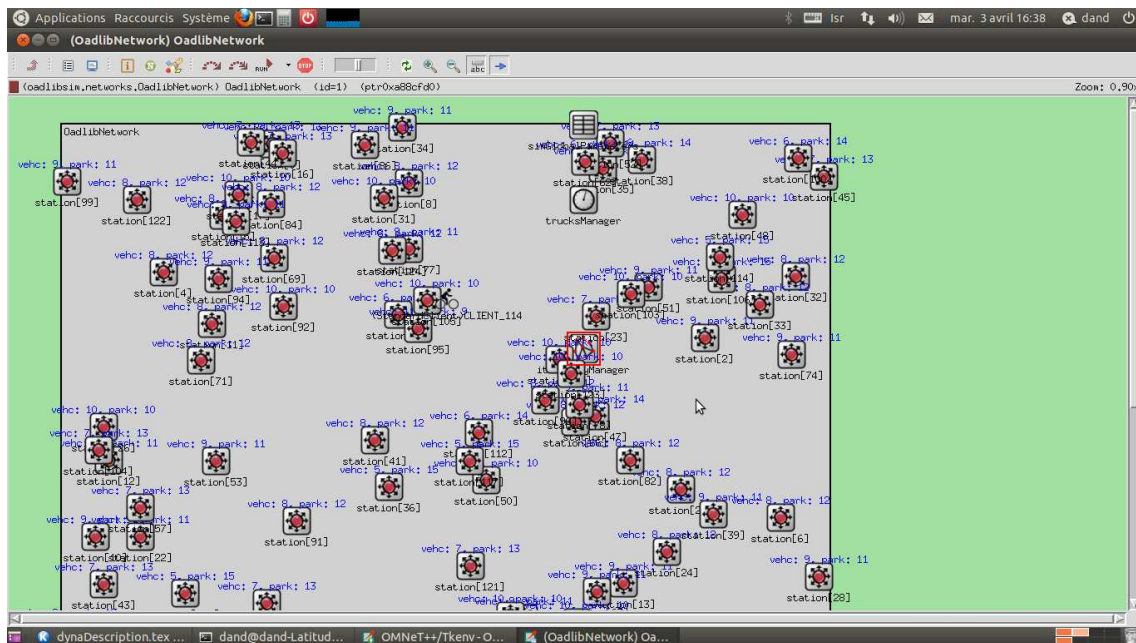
Applications Raccourcis Système

Isr mar. 3 avril 16:38 dand

(OadlibNetwork) OadlibNetwork

(oadlibsim.networks.OadlibNetwork) OadlibNetwork (id=1) (ptr0xa88cfd0)

Zoom: 0.90x

OadlibNetwork

vehc: 9, park: 11
station[99]
vehc: 8, park: 12
station[122]
station[16]
station[34]
vehc: 8, park: 12
vehc: 10, park: 10
station[8]
station[31]
vehc: 8, park: 12
station[84]
trucksManager
station[35]
station[38]
vehc: 6, park: 14
vehc: 8, park: 13
station[45]
vehc: 10, park: 10
station[48]
vehc: 8, park: 12
station[69]
station[4]
station[94]
vehc: 10, park: 10
station[92]
station[77]
vehc: 6, park: 14
vehc: 9, park: 11
vehc: 8, park: 12
station[32]
CLIENT_114
station[105]
station[95]
vehc: 7, park: 13
station[51]
station[23]
station[33]
station[2]
vehc: 9, park: 11
station[74]
station[71]
Manager
vehc: 10, park: 10
vehc: 7, park: 13
station[104]
station[12]
vehc: 9, park: 11
station[53]
vehc: 8, park: 12
station[41]
station[112]
vehc: 6, park: 14
vehc: 5, park: 15
station[50]
station[36]
vehc: 8, park: 12
station[47]
station[82]
vehc: 8, park: 12
vehc: 8, park: 12
station[6]
station[39]
vehc: 7, park: 13
station[57]
station[22]
vehc: 8, park: 12
station[91]
vehc: 7, park: 13
station[121]
station[24]
vehc: 9, park: 11
station[28]
vehc: 7, park: 13
station[43]
vehc: 5, park: 15
vehc: 7, park: 13
station[13]

dynaDescription.tex ... dand@dand-Latitud... OMNeT++/Tkenv - O... (OadlibNetwork) Oa...